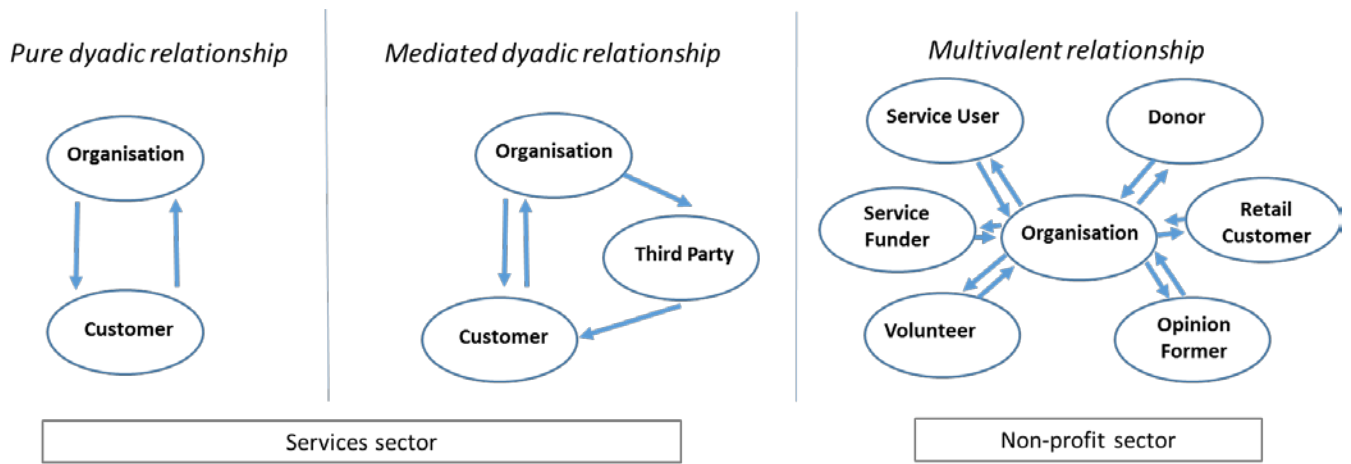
Pure dyadic relationship

Organisation

Customer

Mediated dyadic relationship

Organisation

Third Party

Customer

Multivalent relationship

Service User

Donor

Service Funder

Organisation

Retail Customer

Volunteer

Opinion Former

Services sector

Non-profit sector